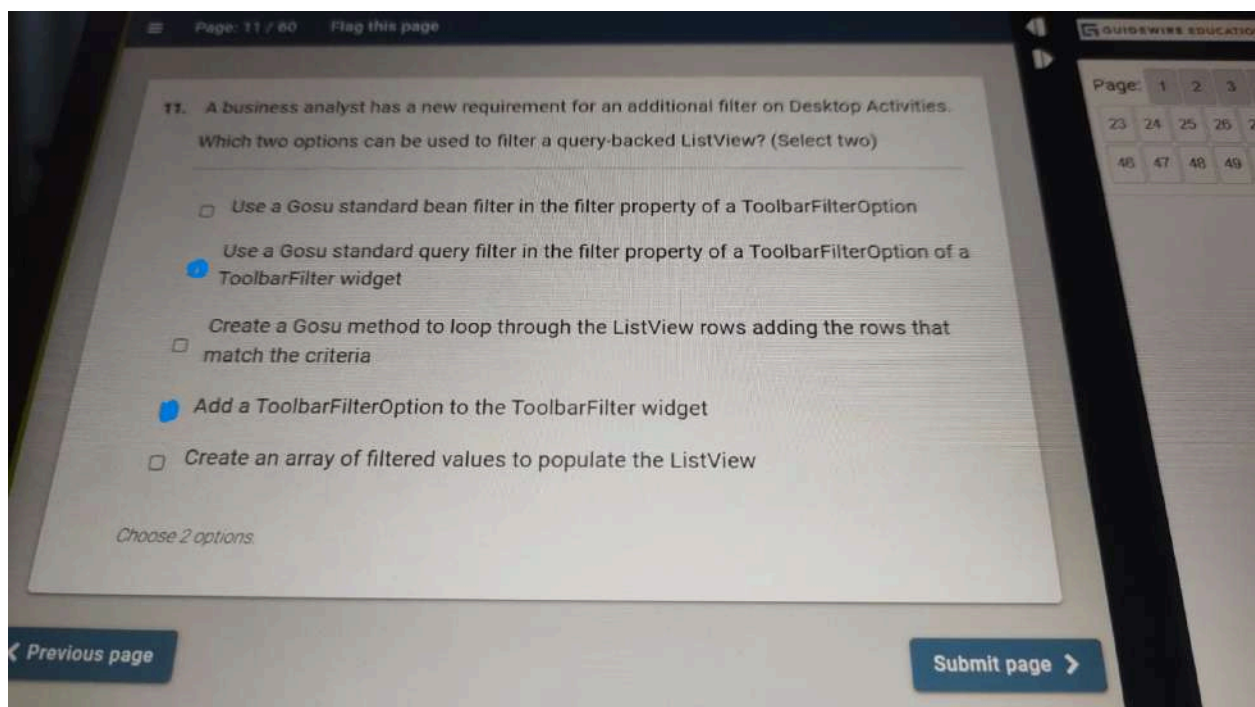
Page: 11 / 60 Flag this page

GUIDEWIRE EDUCATIO

Page: 1 2 3
23 24 25 26
46 47 48 49

11. A business analyst has a new requirement for an additional filter on Desktop Activities. Which two options can be used to filter a query-backed ListView? (Select two)

Use a Gosu standard bean filter in the filter property of a ToolbarFilterOption

Use a Gosu standard query filter in the filter property of a ToolbarFilterOption of a ToolbarFilter widget

Create a Gosu method to loop through the ListView rows adding the rows that match the criteria

Add a ToolbarFilterOption to the ToolbarFilter widget

Create an array of filtered values to populate the ListView

Choose 2 options.

Previous page

Submit page